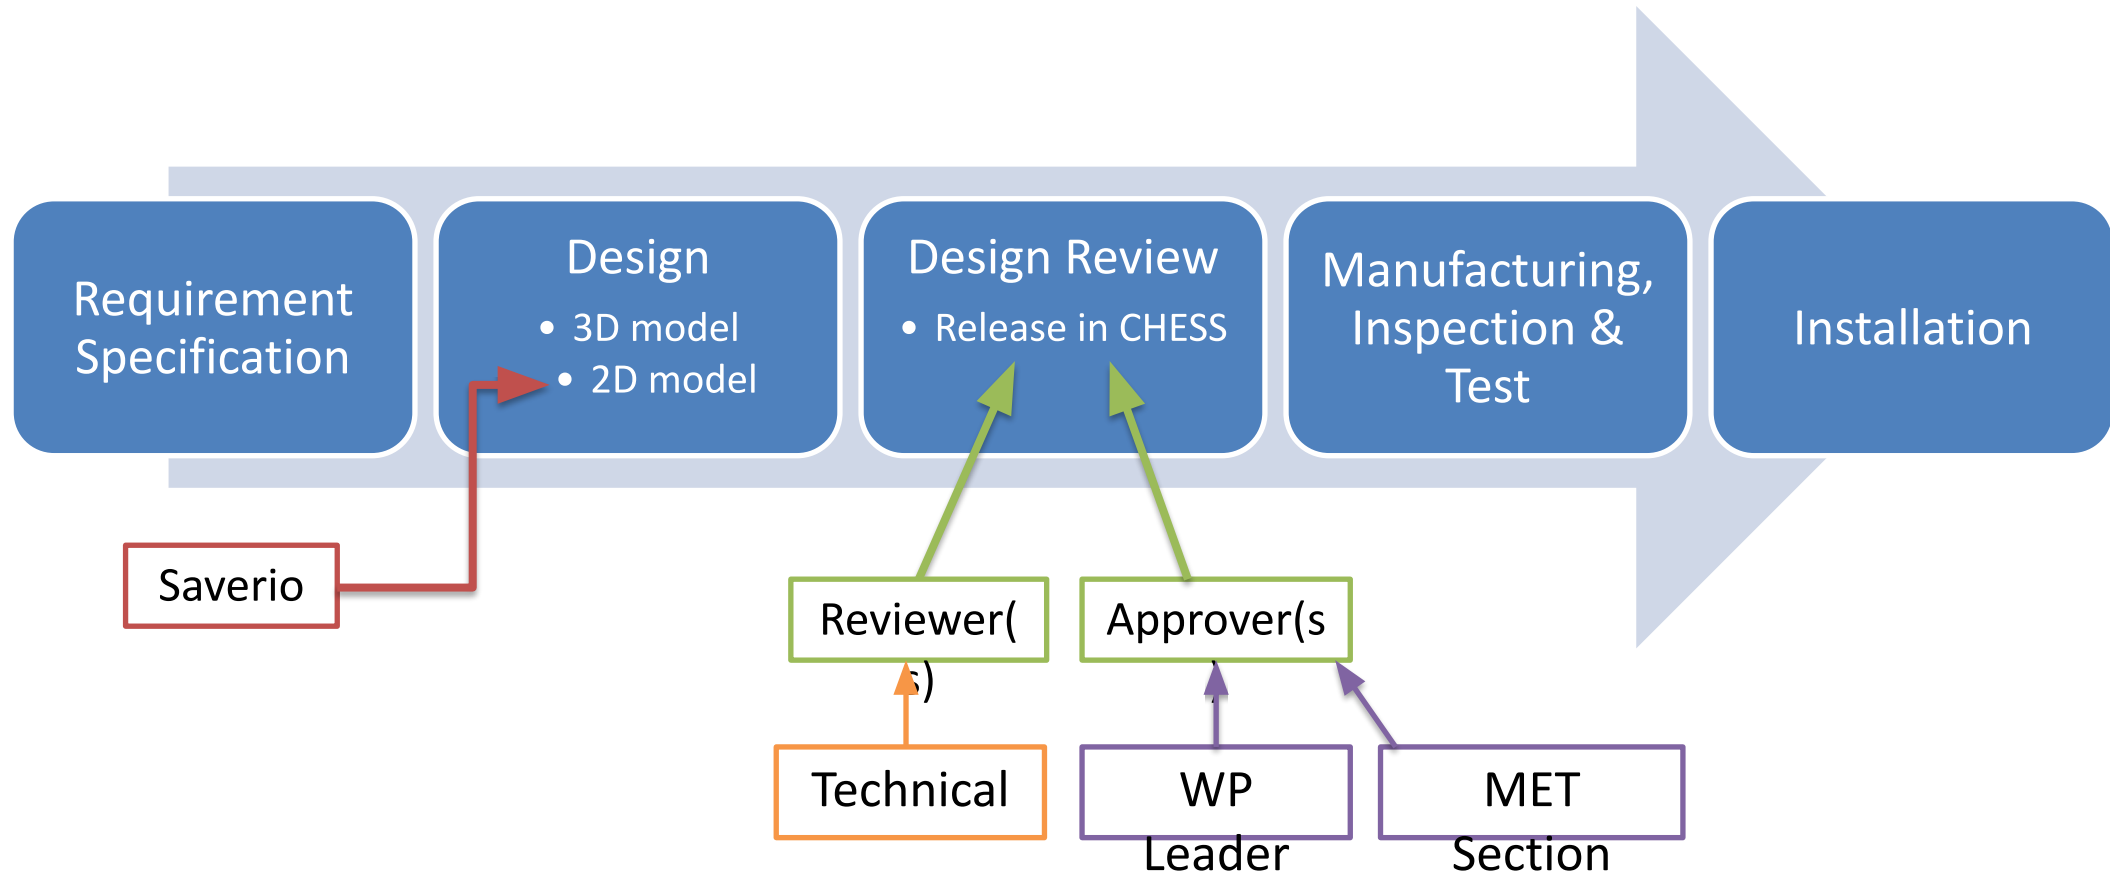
Requirement Specification

Design
• 3D model
• 2D model

Design Review
• Release in CHESS

Manufacturing, Inspection & Test

Installation

Saverio

Reviewer(s)

Approver(s)

Technical

WP Leader

MET Section